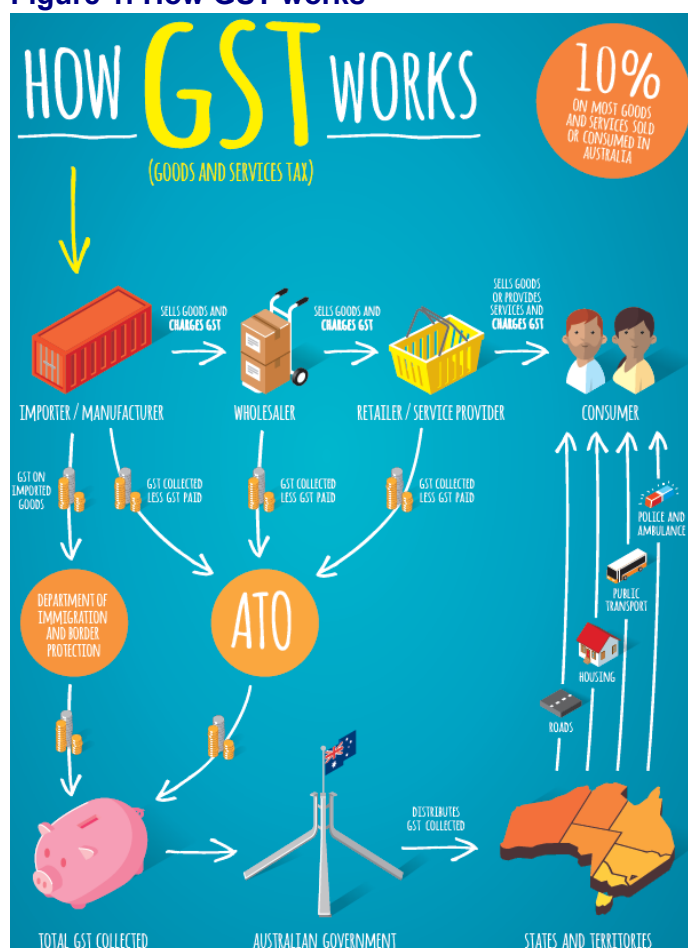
Figure 1: How GST works

HOW GST WORKS

(GOODS AND SERVICES TAX)

10%
ON MOST GOODS AND SERVICES SOLD OR CONSUMED IN AUSTRALIA

SELLS GOODS AND CHARGES GST

SELLS GOODS AND CHARGES GST

SELLS GOODS OR PROVIDES SERVICES AND CHARGES GST

IMPORTER / MANUFACTURER

WHOLESALER

RETAILER / SERVICE PROVIDER

CONSUMER

GST ON IMPORTED GOODS

GST COLLECTED LESS GST PAID

GST COLLECTED LESS GST PAID

GST COLLECTED LESS GST PAID

POLICE AND AMBULANCE

PUBLIC TRANSPORT

HOUSING

ROADS

DEPARTMENT OF IMMIGRATION AND BORDER PROTECTION

ATO

DISTRIBUTES GST COLLECTED

TOTAL GST COLLECTED

AUSTRALIAN GOVERNMENT

STATES AND TERRITORIES